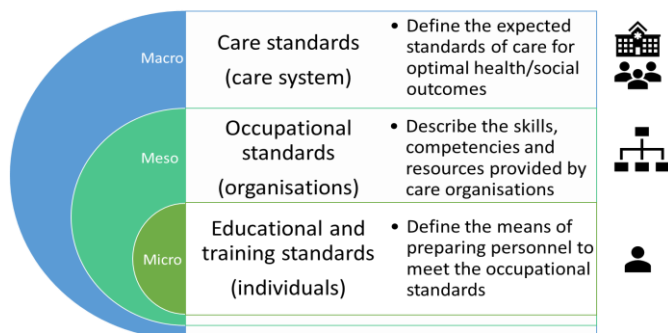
Macro

Care standards (care system)

• Define the expected standards of care for optimal health/social outcomes

Meso

Occupational standards (organisations)

• Describe the skills, competencies and resources provided by care organisations

Micro

Educational and training standards (individuals)

• Define the means of preparing personnel to meet the occupational standards